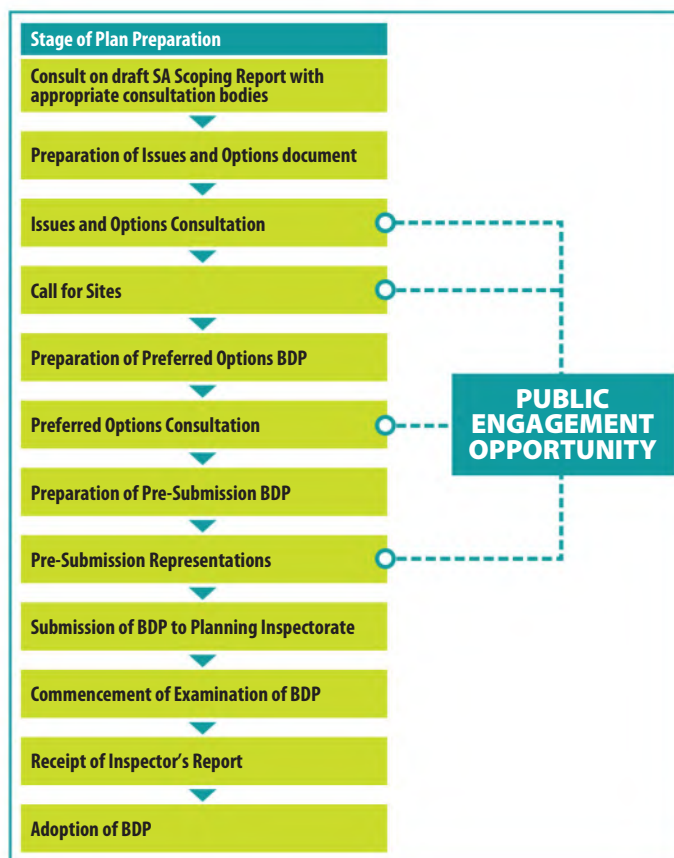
Stage of Plan Preparation

Consult on draft SA Scoping Report with appropriate consultation bodies

Preparation of Issues and Options document

Issues and Options Consultation

Call for Sites

Preparation of Preferred Options BDP

Preferred Options Consultation

Preparation of Pre-Submission BDP

Pre-Submission Representations

Submission of BDP to Planning Inspectorate

Commencement of Examination of BDP

Receipt of Inspector's Report

Adoption of BDP

PUBLIC ENGAGEMENT OPPORTUNITY